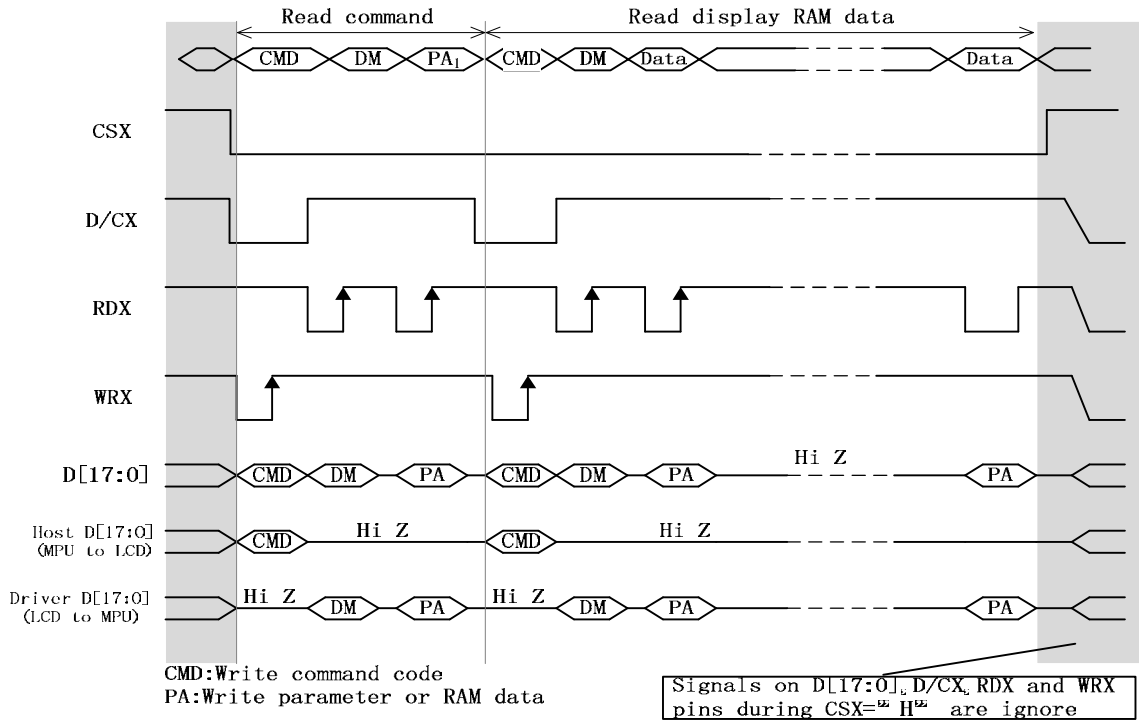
Read command

Read display RAM data

CMD DM $PA_1$ CMD DM Data Data

CSX

D/CX

RDX

WRX

D[17:0] CMD DM PA CMD DM PA Hi Z PA

Host D[17:0] (MPU to LCD) CMD Hi Z CMD Hi Z

Driver D[17:0] (LCD to MPU) Hi Z DM PA Hi Z DM PA PA

CMD:Write command code
PA:Write parameter or RAM data

Signals on D[17:0], D/CX, RDX and WRX pins during CSX=" H" are ignore